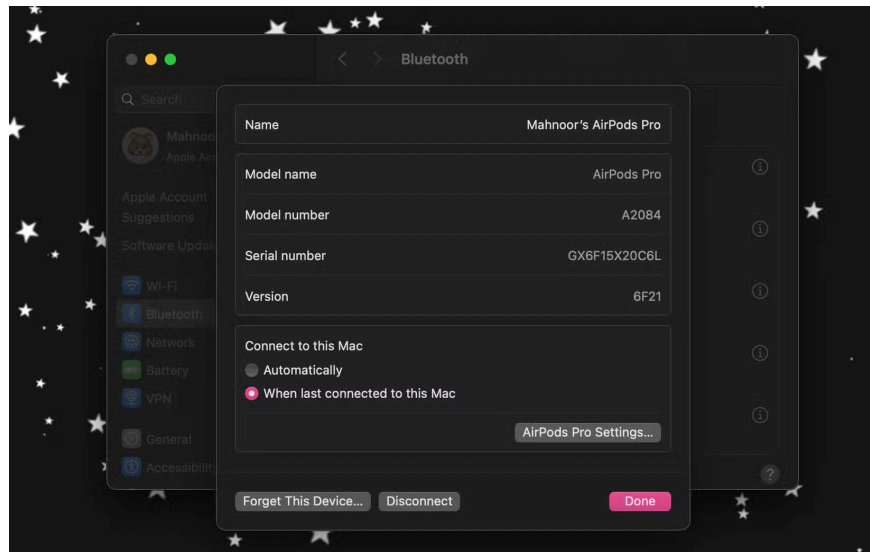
Bluetooth

Q Search

Mahnoo
Apple Acc

Apple Account
Suggestions

Software Upda

Wi-Fi
Bluetooth
Network
Battery
VPN

General
Accessibilit

| Name | Mahnoor's AirPods Pro |
|---|---|

| Model name | AirPods Pro |
|---|---|
| Model number | A2084 |
| Serial number | GX6F15X20C6L |
| Version | 6F21 |

Connect to this Mac
Automatically
When last connected to this Mac

AirPods Pro Settings...

Forget This Device... Disconnect Done